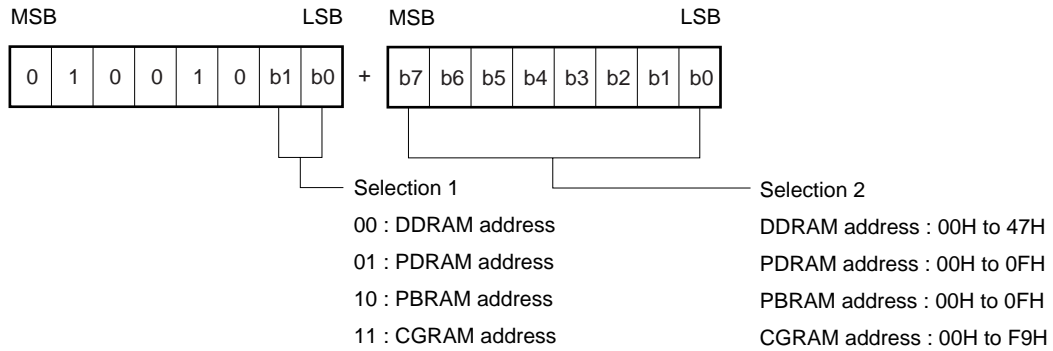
MSB LSB

| 0 | 1 | 0 | 0 | 1 | 0 | b1 | b0 |
|---|---|---|---|---|---|---|---|

+

MSB LSB

| b7 | b6 | b5 | b4 | b3 | b2 | b1 | b0 |
|---|---|---|---|---|---|---|---|

Selection 1

00 : DDRAM address

01 : PDRAM address

10 : PBRAM address

11 : CGRAM address

Selection 2

DDRAM address : 00H to 47H

PDRAM address : 00H to 0FH

PBRAM address : 00H to 0FH

CGRAM address : 00H to F9H